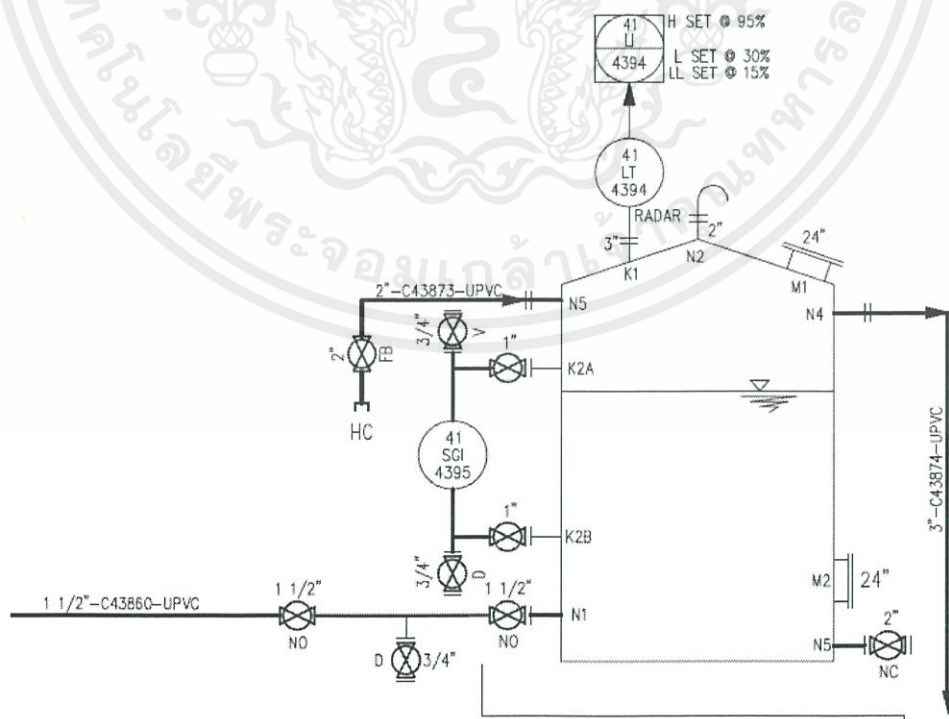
41
LI
4394

H SET @ 95%
L SET @ 30%
LL SET @ 15%

41
LT
4394

RADAR
3"
2"
K1
N2
24"
M1

2"-C43873-UPVC
N5
N4

3/4"
V
2"
FB
1"
K2A

HC

41
SGI
4395

1"
K2B

3/4"
D

3"-C43874-UPVC

M2
24"

1 1/2"-C43860-UPVC
1 1/2"
NO
1 1/2"
NO
N1

D
3/4"

N5
2"
NC